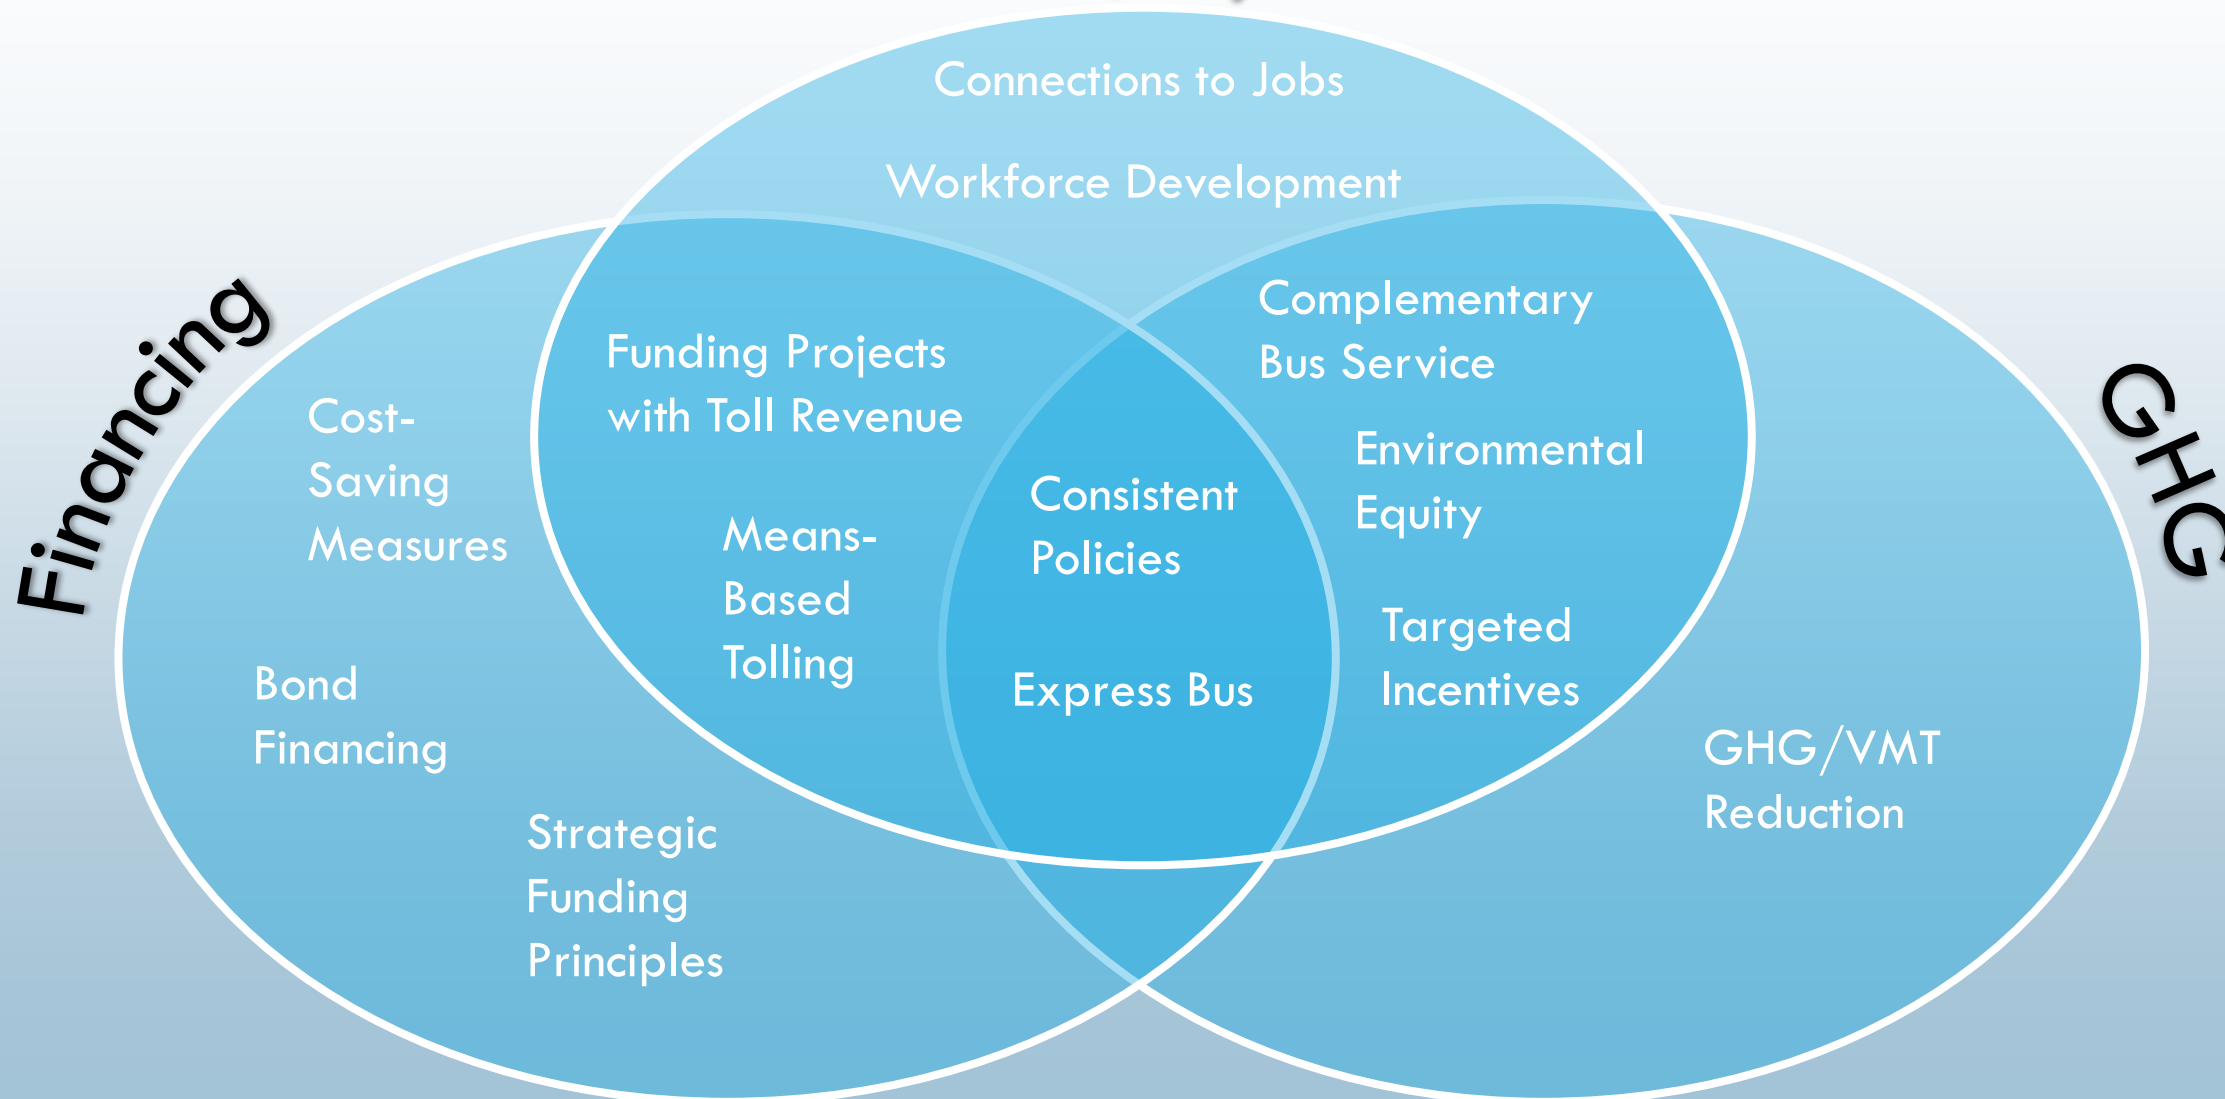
Connections to Jobs

Workforce Development

Financing

GHG

Cost-Saving Measures

Bond Financing

Strategic Funding Principles

Funding Projects with Toll Revenue

Means-Based Tolling

Consistent Policies

Express Bus

Complementary Bus Service

Environmental Equity

Targeted Incentives

GHG/VMT Reduction